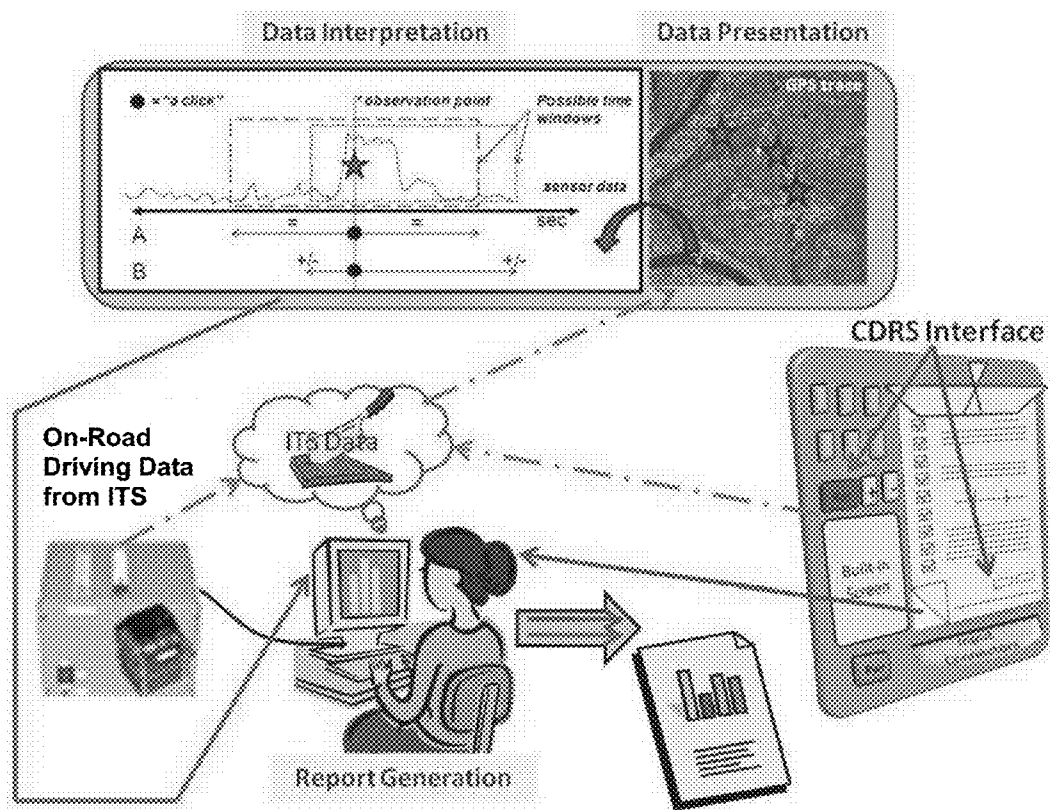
Data Interpretation

Data Presentation

= "a click"

observation point

Possible time windows

sensor data

sec

A

B

+/-

+/-

GPS trace

CDRS Interface

On-Road Driving Data from ITS

ITS Data

Built-in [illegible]

Report Generation